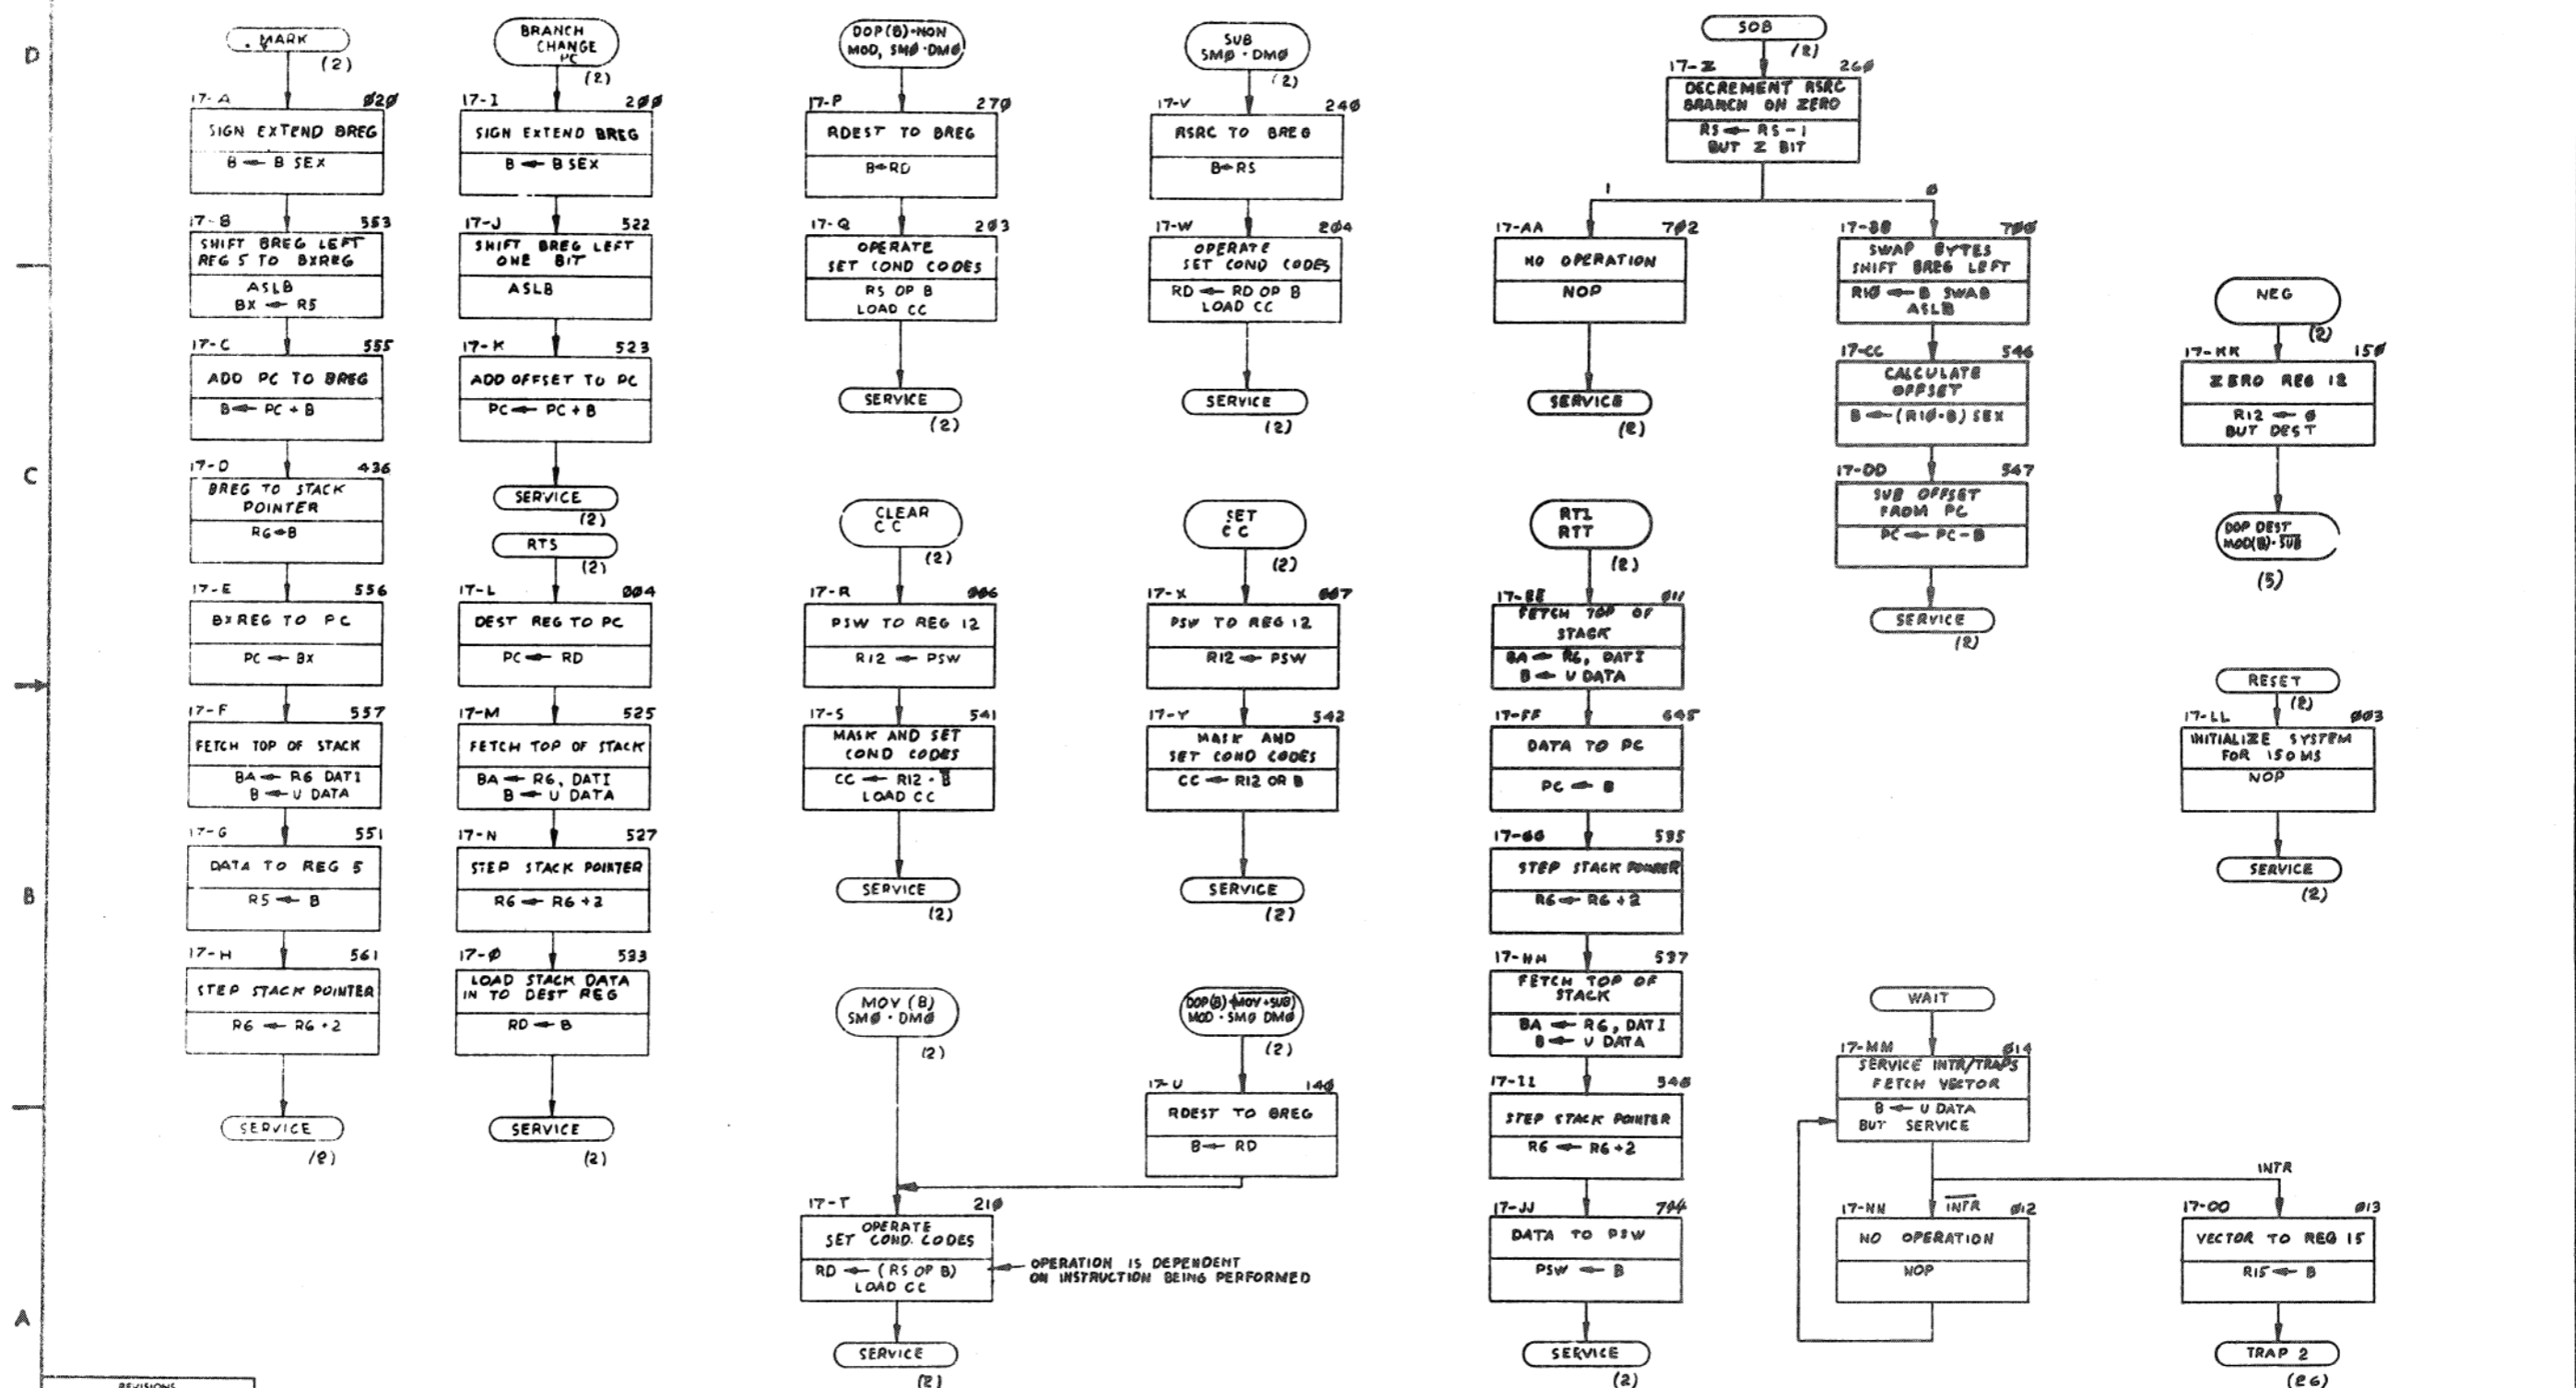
D

C

B

A

. MARK
(2)
17-A Ø2Ø
SIGN EXTEND BREG
B ← B SEX
17-B 553
SHIFT BREG LEFT REG 5 TO BXREG
ASLB
BX ← R5
17-C 555
ADD PC TO BREG
B ← PC + B
17-D 436
BREG TO STACK POINTER
R6 ← B
17-E 556
BXREG TO PC
PC ← BX
17-F 557
FETCH TOP OF STACK
BA ← R6 DATI
B ← U DATA
17-G 551
DATA TO REG 5
R5 ← B
17-H 561
STEP STACK POINTER
R6 ← R6 + 2
SERVICE
(2)

BRANCH CHANGE PC
(2)
17-I 2ØØ
SIGN EXTEND BREG
B ← B SEX
17-J 522
SHIFT BREG LEFT ONE BIT
ASLB
17-K 523
ADD OFFSET TO PC
PC ← PC + B
SERVICE
(2)
RTS
(2)
17-L ØØ4
DEST REG TO PC
PC ← RD
17-M 525
FETCH TOP OF STACK
BA ← R6, DATI
B ← U DATA
17-N 527
STEP STACK POINTER
R6 ← R6 + 2
17-Ø 533
LOAD STACK DATA IN TO DEST REG
RD ← B
SERVICE
(2)

DOP(B)·NON MOD, SMØ·DMØ
17-P 27Ø
RDEST TO BREG
B ← RD
17-Q 2Ø3
OPERATE SET COND CODES
RS OP B
LOAD CC
SERVICE
(2)
CLEAR CC
(2)
17-R ØØ6
PSW TO REG 12
R12 ← PSW
17-S 541
MASK AND SET COND CODES
CC ← R12 · $\overline{B}$
LOAD CC
SERVICE
(2)
MOV (B) SMØ · DMØ
(2)
17-T 21Ø
OPERATE SET COND. CODES
RD ← (RS OP B)
LOAD CC
OPERATION IS DEPENDENT ON INSTRUCTION BEING PERFORMED
SERVICE
(2)

SUB SMØ · DMØ
(2)
17-V 24Ø
RSRC TO BREG
B ← RS
17-W 2Ø4
OPERATE SET COND CODES
RD ← RD OP B
LOAD CC
SERVICE
(2)
SET CC
(2)
17-X ØØ7
PSW TO REG 12
R12 ← PSW
17-Y 542
MASK AND SET COND CODES
CC ← R12 OR B
SERVICE
(2)
DOP(B)·$\overline{MOV+SUB}$ MOD · SMØ DMØ
(2)
17-U 14Ø
RDEST TO BREG
B ← RD

SOB
(2)
17-Z 26Ø
DECREMENT RSRC BRANCH ON ZERO
RS ← RS - 1
BUT Z BIT
1
Ø
17-AA 7Ø2
NO OPERATION
NOP
SERVICE
(2)
17-BB 7ØØ
SWAP BYTES SHIFT BREG LEFT
R1Ø ← B SWAB
ASLB
17-CC 546
CALCULATE OFFSET
B ← (R1Ø·B) SEX
17-DD 547
SUB OFFSET FROM PC
PC ← PC - B
SERVICE
(2)
RTI RTT
(2)
17-EE Ø11
FETCH TOP OF STACK
BA ← R6, DATI
B ← U DATA
17-FF 645
DATA TO PC
PC ← B
17-GG 535
STEP STACK POINTER
R6 ← R6 + 2
17-HH 537
FETCH TOP OF STACK
BA ← R6, DATI
B ← U DATA
17-II 546
STEP STACK POINTER
R6 ← R6 + 2
17-JJ 744
DATA TO PSW
PSW ← B
SERVICE
(2)

NEG
(2)
17-KK 15Ø
ZERO REG 12
R12 ← Ø
BUT DEST
DOP DEST MOD(B)·$\overline{SUB}$
(5)
RESET
(2)
17-LL ØØ3
INITIALIZE SYSTEM FOR 150 MS
NOP
SERVICE
(2)
WAIT
17-MM Ø14
SERVICE INTR/TRAPS FETCH VECTOR
B ← U DATA
BUT SERVICE
INTR
17-NN $\overline{INTR}$ Ø12
NO OPERATION
NOP
17-OO Ø13
VECTOR TO REG 15
R15 ← B
TRAP 2
(26)
REVISIONS